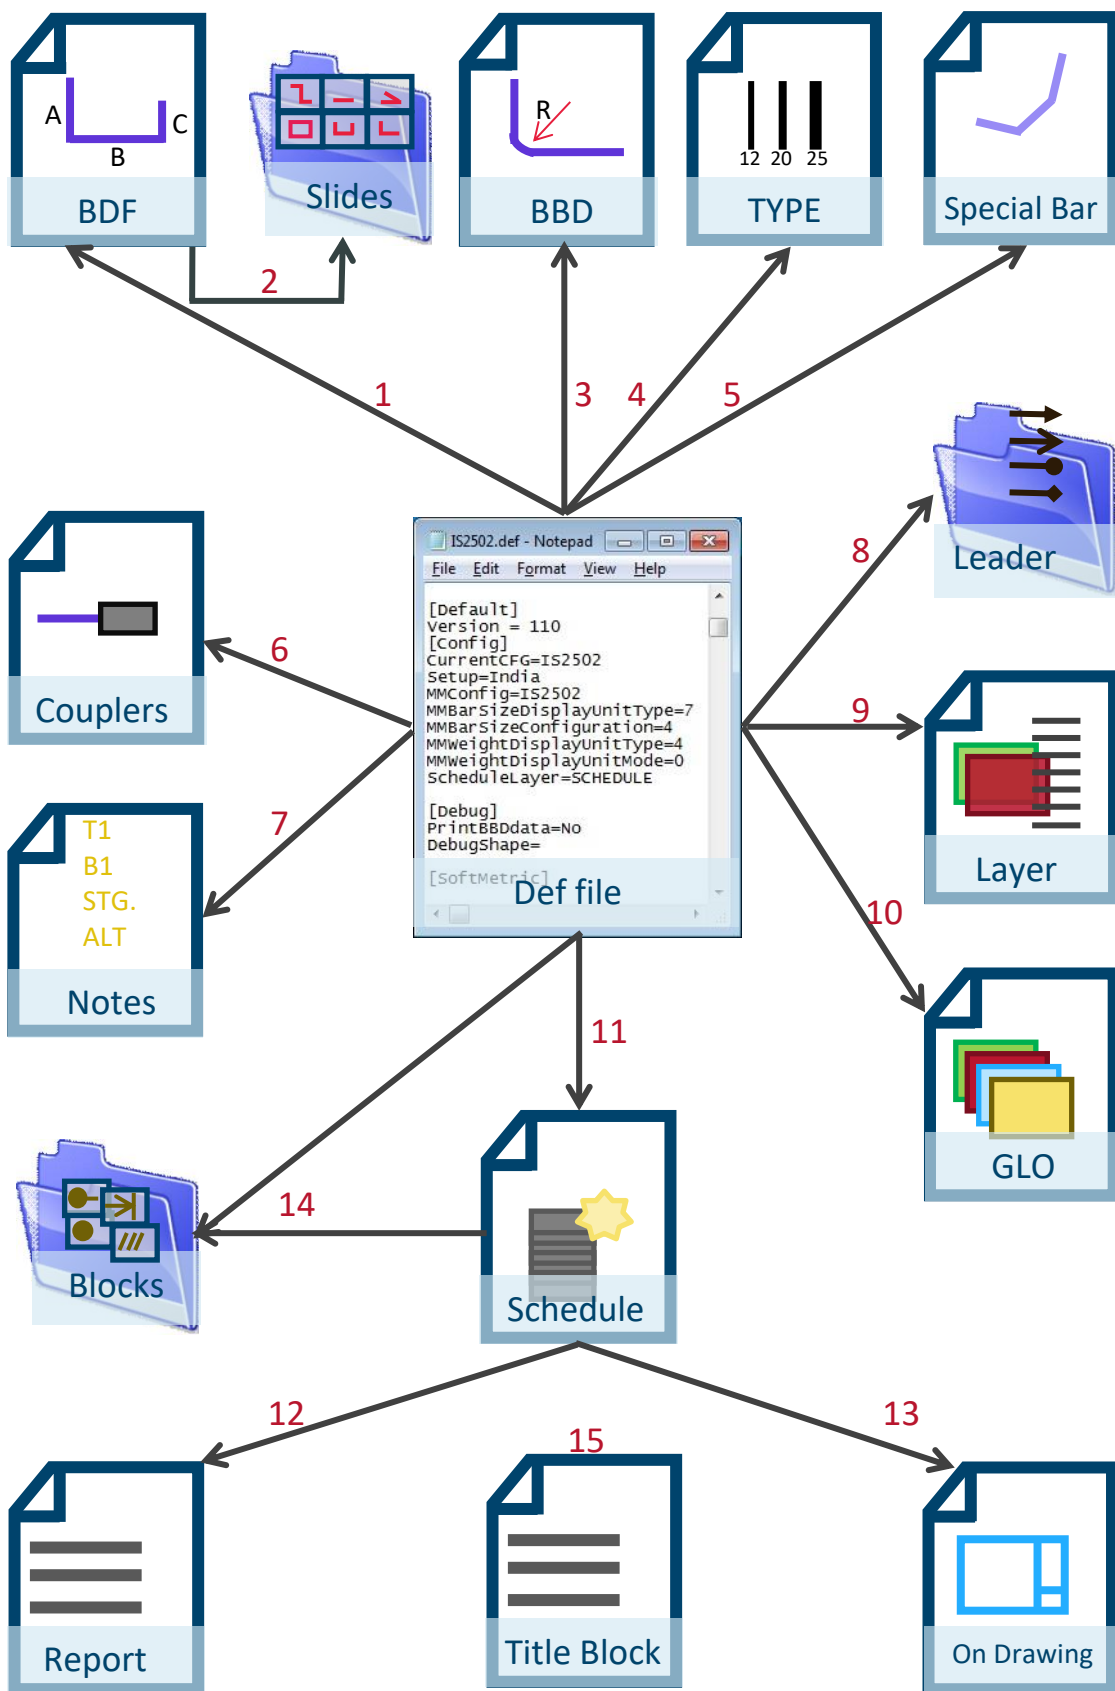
A
B
C
BDF

Slides

R
BBD

12 20 25
TYPE

Special Bar

2

1

3

4

5

Leader

IS2502.def - Notepad
File Edit Format View Help
[Default]
Version = 110
[Config]
CurrentCFG=IS2502
Setup=India
MMConfig=IS2502
MMBarSizeDisplayUnitType=7
MMBarSizeConfiguration=4
MMWeightDisplayUnitType=4
MMWeightDisplayUnitMode=0
ScheduleLayer=SCHEDULE

[Debug]
PrintBBDdata=No
DebugShape=
[SoftMetric]
Def file

8

Couplers

6

9

Layer

7

T1
B1
STG.
ALT
Notes

10

GLO

11

14

Blocks

Schedule

12

13

15

Report

Title Block

On Drawing